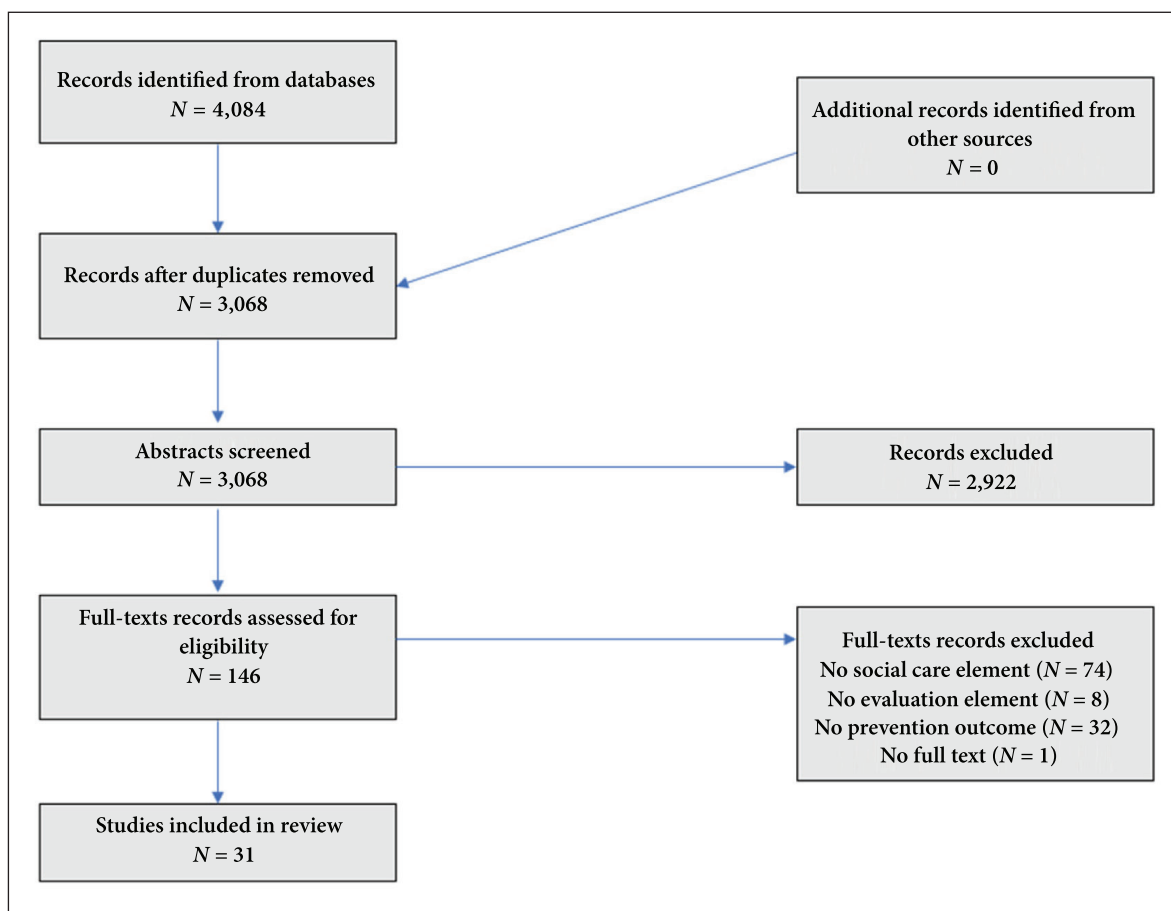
Records identified from databases
$N = 4{,}084$

Additional records identified from other sources
$N = 0$

Records after duplicates removed
$N = 3{,}068$

Abstracts screened
$N = 3{,}068$

Records excluded
$N = 2{,}922$

Full-texts records assessed for eligibility
$N = 146$

Full-texts records excluded
No social care element ($N = 74$)
No evaluation element ($N = 8$)
No prevention outcome ($N = 32$)
No full text ($N = 1$)

Studies included in review
$N = 31$